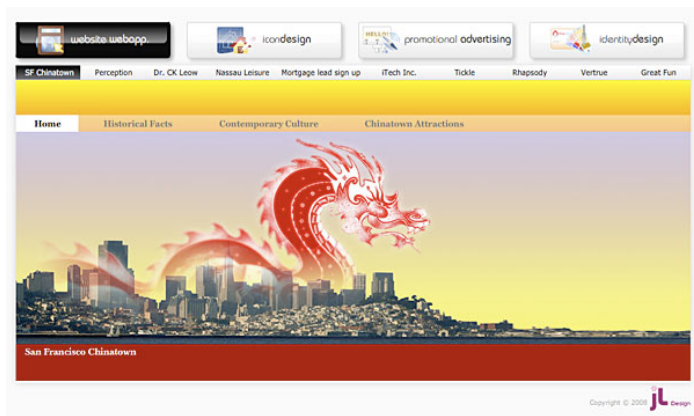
website webapp...

icondesign

HELLO! promotional advertising

identitydesign

SF Chinatown | Perception | Dr. CK Leow | Nassau Leisure | Mortgage lead sign up | iTech Inc. | Tickle | Rhapsody | Vertrue | Great Fun

Home | Historical Facts | Contemporary Culture | Chinatown Attractions

San Francisco Chinatown

Copyright © 2008 JL Design